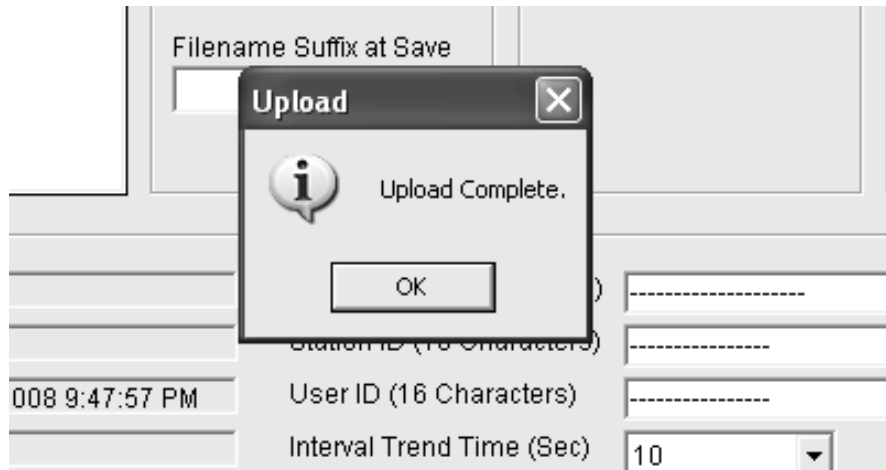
Filename Suffix at Save

Upload

Upload Complete.

OK

)

--------------------

Station ID (16 Characters)

----------------

008 9:47:57 PM

User ID (16 Characters)

----------------

Interval Trend Time (Sec)

10